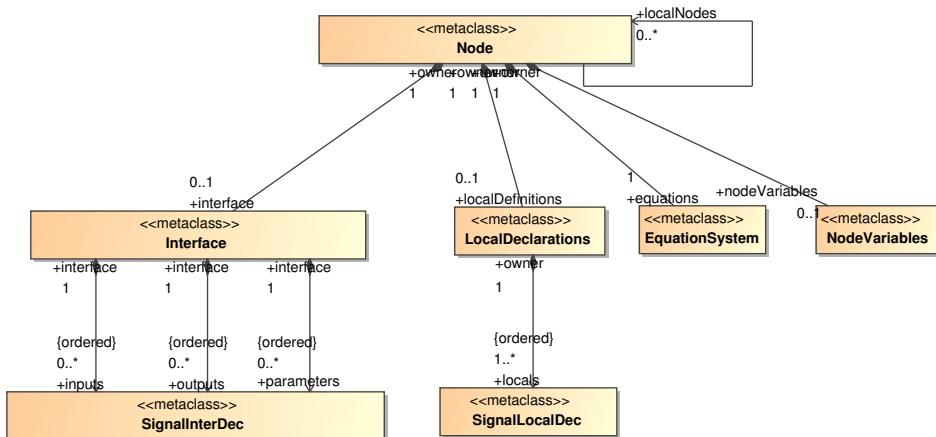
<<metaclass>>
Node

+localNodes
0..*

+owner+owner+owner+owner
1 1 1 1 1

0..1
+interface

<<metaclass>>
Interface

+interface
1

+interface
1

+interface
1

{ordered}
0..*
+inputs

{ordered}
0..*
+outputs

{ordered}
0..*
+parameters

<<metaclass>>
SignalInterDec

0..1
+localDefinitions

<<metaclass>>
LocalDeclarations

+owner
1

{ordered}
1..*
+locals

<<metaclass>>
SignalLocalDec

1
+equations

<<metaclass>>
EquationSystem

+nodeVariables
0..1

<<metaclass>>
NodeVariables